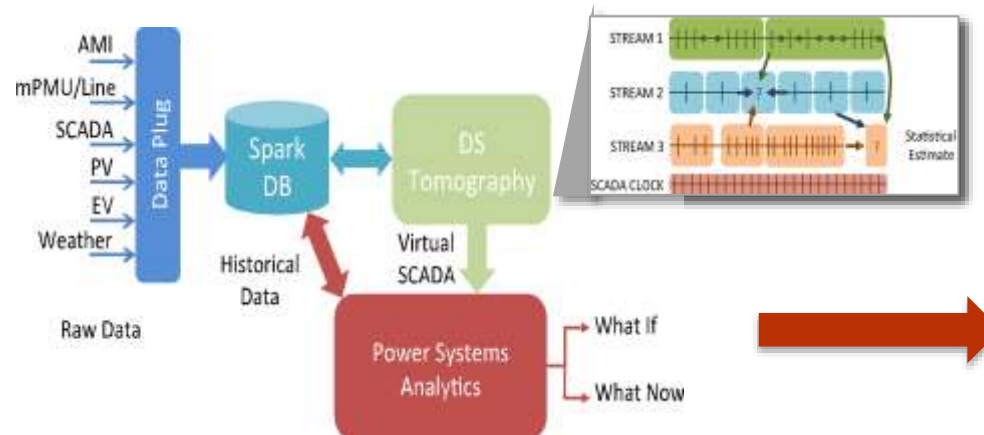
AMI
mPMU/Line
SCADA
PV
EV
Weather

Data Plug

Spark DB

DS Tomography

Virtual SCADA

Historical Data

Raw Data

Power Systems Analytics

What If

What Now

STREAM 1
STREAM 2
STREAM 3
SCADA CLOCK

?
?

Statistical Estimate